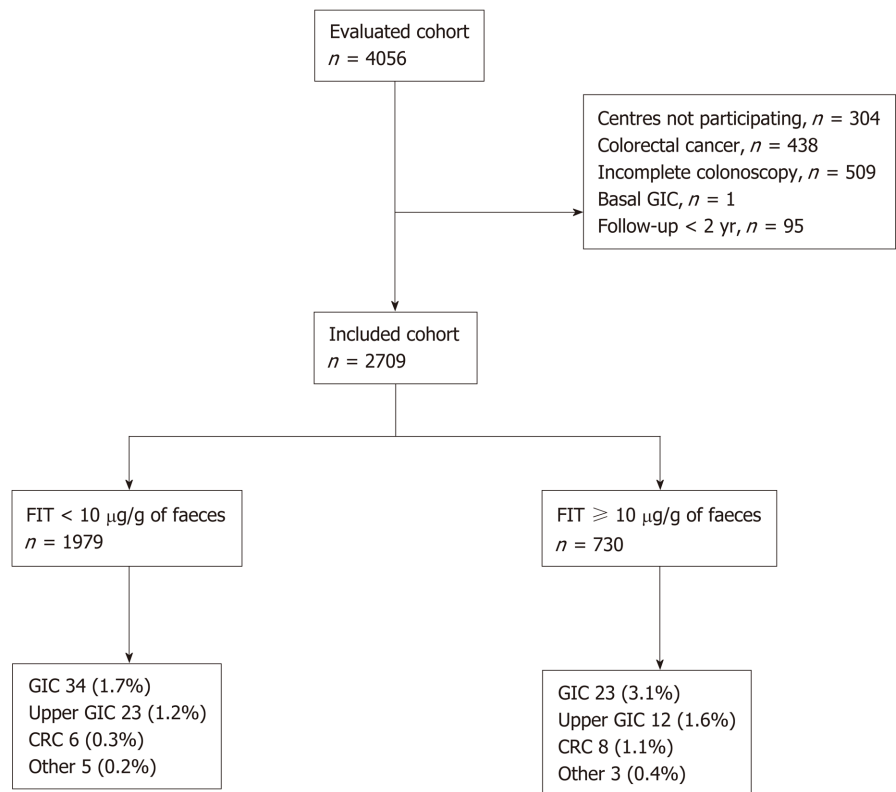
Evaluated cohort
$n$ = 4056

Centres not participating, $n$ = 304
Colorectal cancer, $n$ = 438
Incomplete colonoscopy, $n$ = 509
Basal GIC, $n$ = 1
Follow-up < 2 yr, $n$ = 95

Included cohort
$n$ = 2709

FIT < 10 μg/g of faeces
$n$ = 1979

FIT ⩾ 10 μg/g of faeces
$n$ = 730

GIC 34 (1.7%)
Upper GIC 23 (1.2%)
CRC 6 (0.3%)
Other 5 (0.2%)

GIC 23 (3.1%)
Upper GIC 12 (1.6%)
CRC 8 (1.1%)
Other 3 (0.4%)